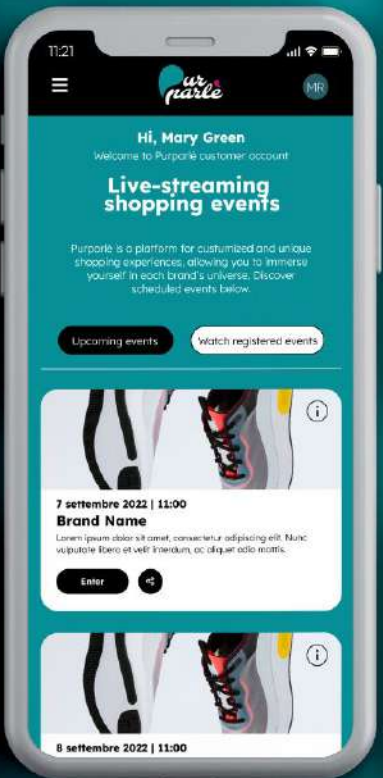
11:21

Pur parlè

MR

Hi, Mary Green

Welcome to Purparlè customer account

Live-streaming shopping events

Purparlè is a platform for custumized and unique shopping experiences, allowing you to immerse yourself in each brand's universe. Discover scheduled events below.

Upcoming events

Watch registered events

7 settembre 2022 | 11:00

Brand Name

Lorem ipsum dolor sit amet, consectetur adipiscing elit. Nunc vulputate libero et velit interdum, ac aliquet odio mattis.

Enter

8 settembre 2022 | 11:00